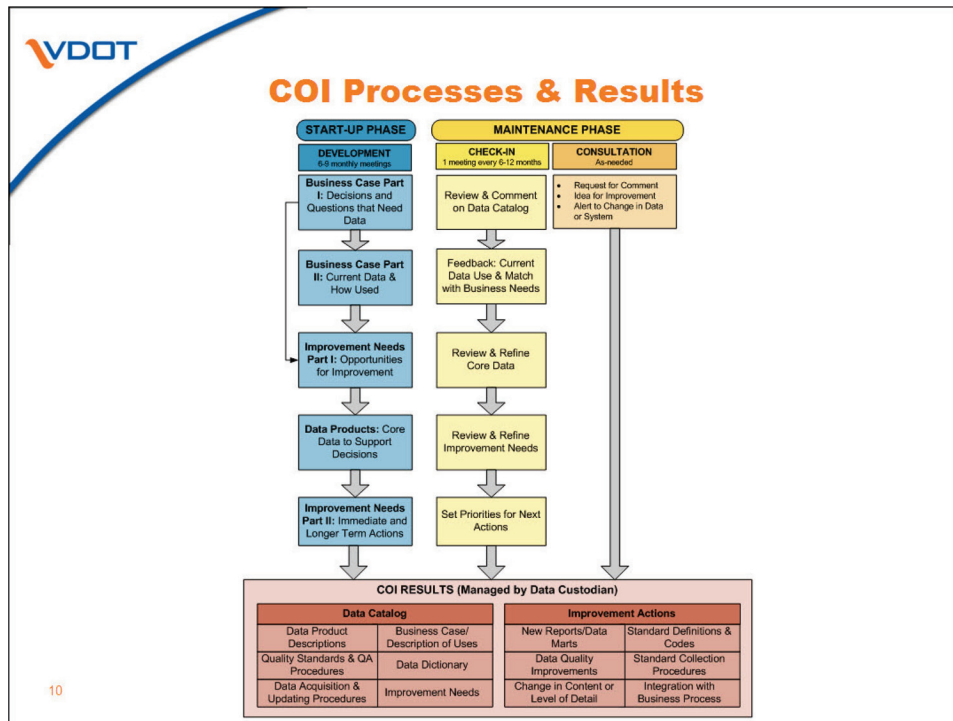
VDOT

COI Processes & Results

START-UP PHASE

MAINTENANCE PHASE

DEVELOPMENT
6-9 monthly meetings

CHECK-IN
1 meeting every 6-12 months

CONSULTATION
As-needed

Business Case Part I: Decisions and Questions that Need Data

Business Case Part II: Current Data & How Used

Improvement Needs Part I: Opportunities for Improvement

Data Products: Core Data to Support Decisions

Improvement Needs Part II: Immediate and Longer Term Actions

Review & Comment on Data Catalog

Feedback: Current Data Use & Match with Business Needs

Review & Refine Core Data

Review & Refine Improvement Needs

Set Priorities for Next Actions

- Request for Comment
- Idea for Improvement
- Alert to Change in Data or System

COI RESULTS (Managed by Data Custodian)

| Data Catalog | |
|---|---|
| Data Product Descriptions | Business Case/ Description of Uses |
| Quality Standards & QA Procedures | Data Dictionary |
| Data Acquisition & Updating Procedures | Improvement Needs |

| Improvement Actions | |
|---|---|
| New Reports/Data Marts | Standard Definitions & Codes |
| Data Quality Improvements | Standard Collection Procedures |
| Change in Content or Level of Detail | Integration with Business Process |

10